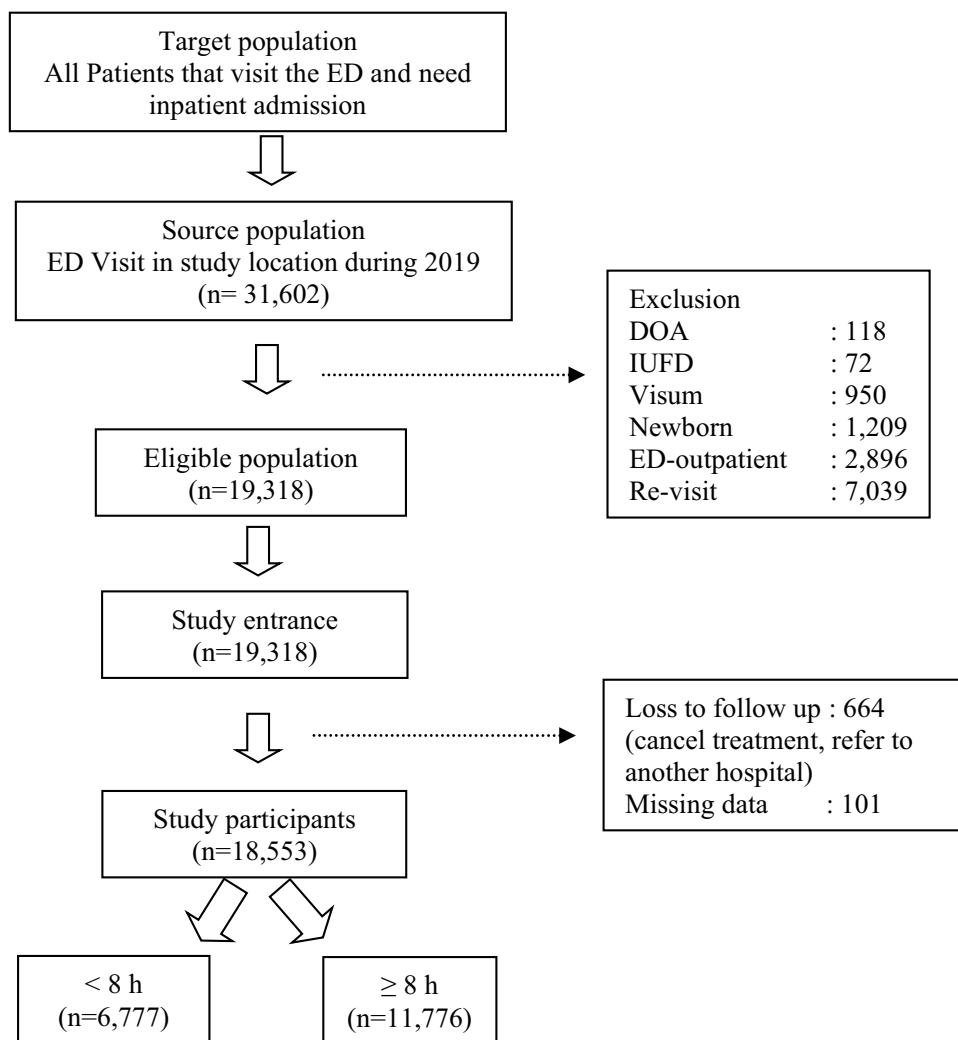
Target population
All Patients that visit the ED and need inpatient admission

Source population
ED Visit in study location during 2019
(n= 31,602)

Exclusion
DOA : 118
IUFD : 72
Visum : 950
Newborn : 1,209
ED-outpatient : 2,896
Re-visit : 7,039

Eligible population
(n=19,318)

Study entrance
(n=19,318)

Loss to follow up : 664
(cancel treatment, refer to another hospital)
Missing data : 101

Study participants
(n=18,553)

$< 8$ h
(n=6,777)

$\geq 8$ h
(n=11,776)